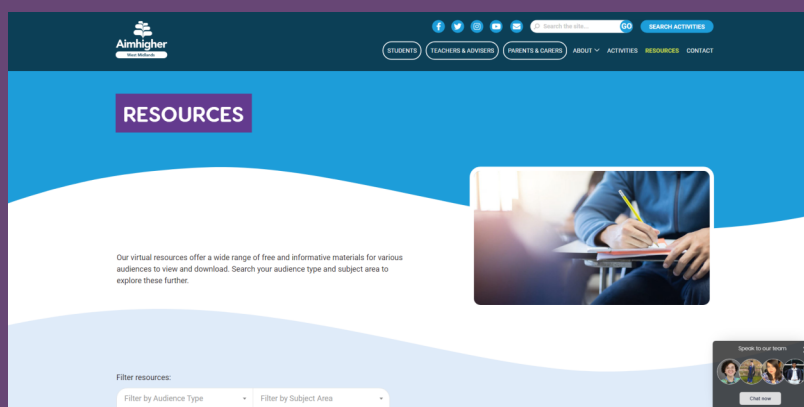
Aimhigher
West Midlands

Search the site... GO SEARCH ACTIVITIES

STUDENTS TEACHERS & ADVISERS PARENTS & CARERS ABOUT ACTIVITIES RESOURCES CONTACT

RESOURCES

Our virtual resources offer a wide range of free and informative materials for various audiences to view and download. Search your audience type and subject area to explore these further.

Filter resources:

Filter by Audience Type

Filter by Subject Area

Speak to our team

Chat now